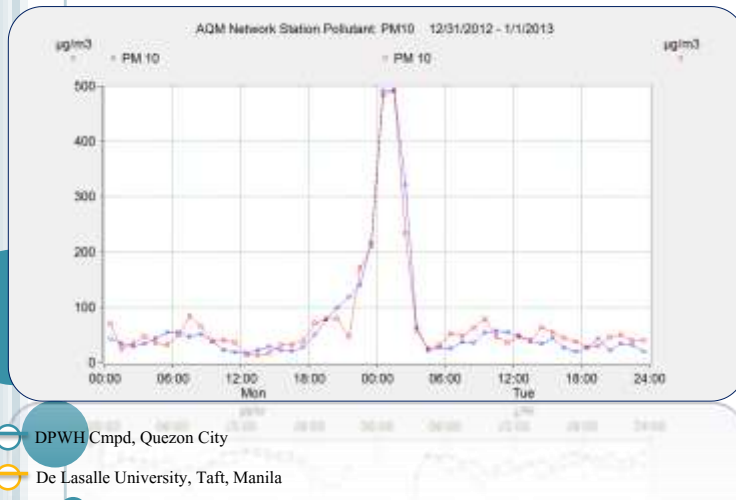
AQM Network Station Pollutant: PM10 12/31/2012 - 1/1/2013

µg/m3

PM 10

PM 10

µg/m3

500

400

300

200

100

0

00:00 06:00 12:00 18:00 00:00 06:00 12:00 18:00 24:00

Mon

Tue

DPWH Cmpd, Quezon City

De Lasalle University, Taft, Manila